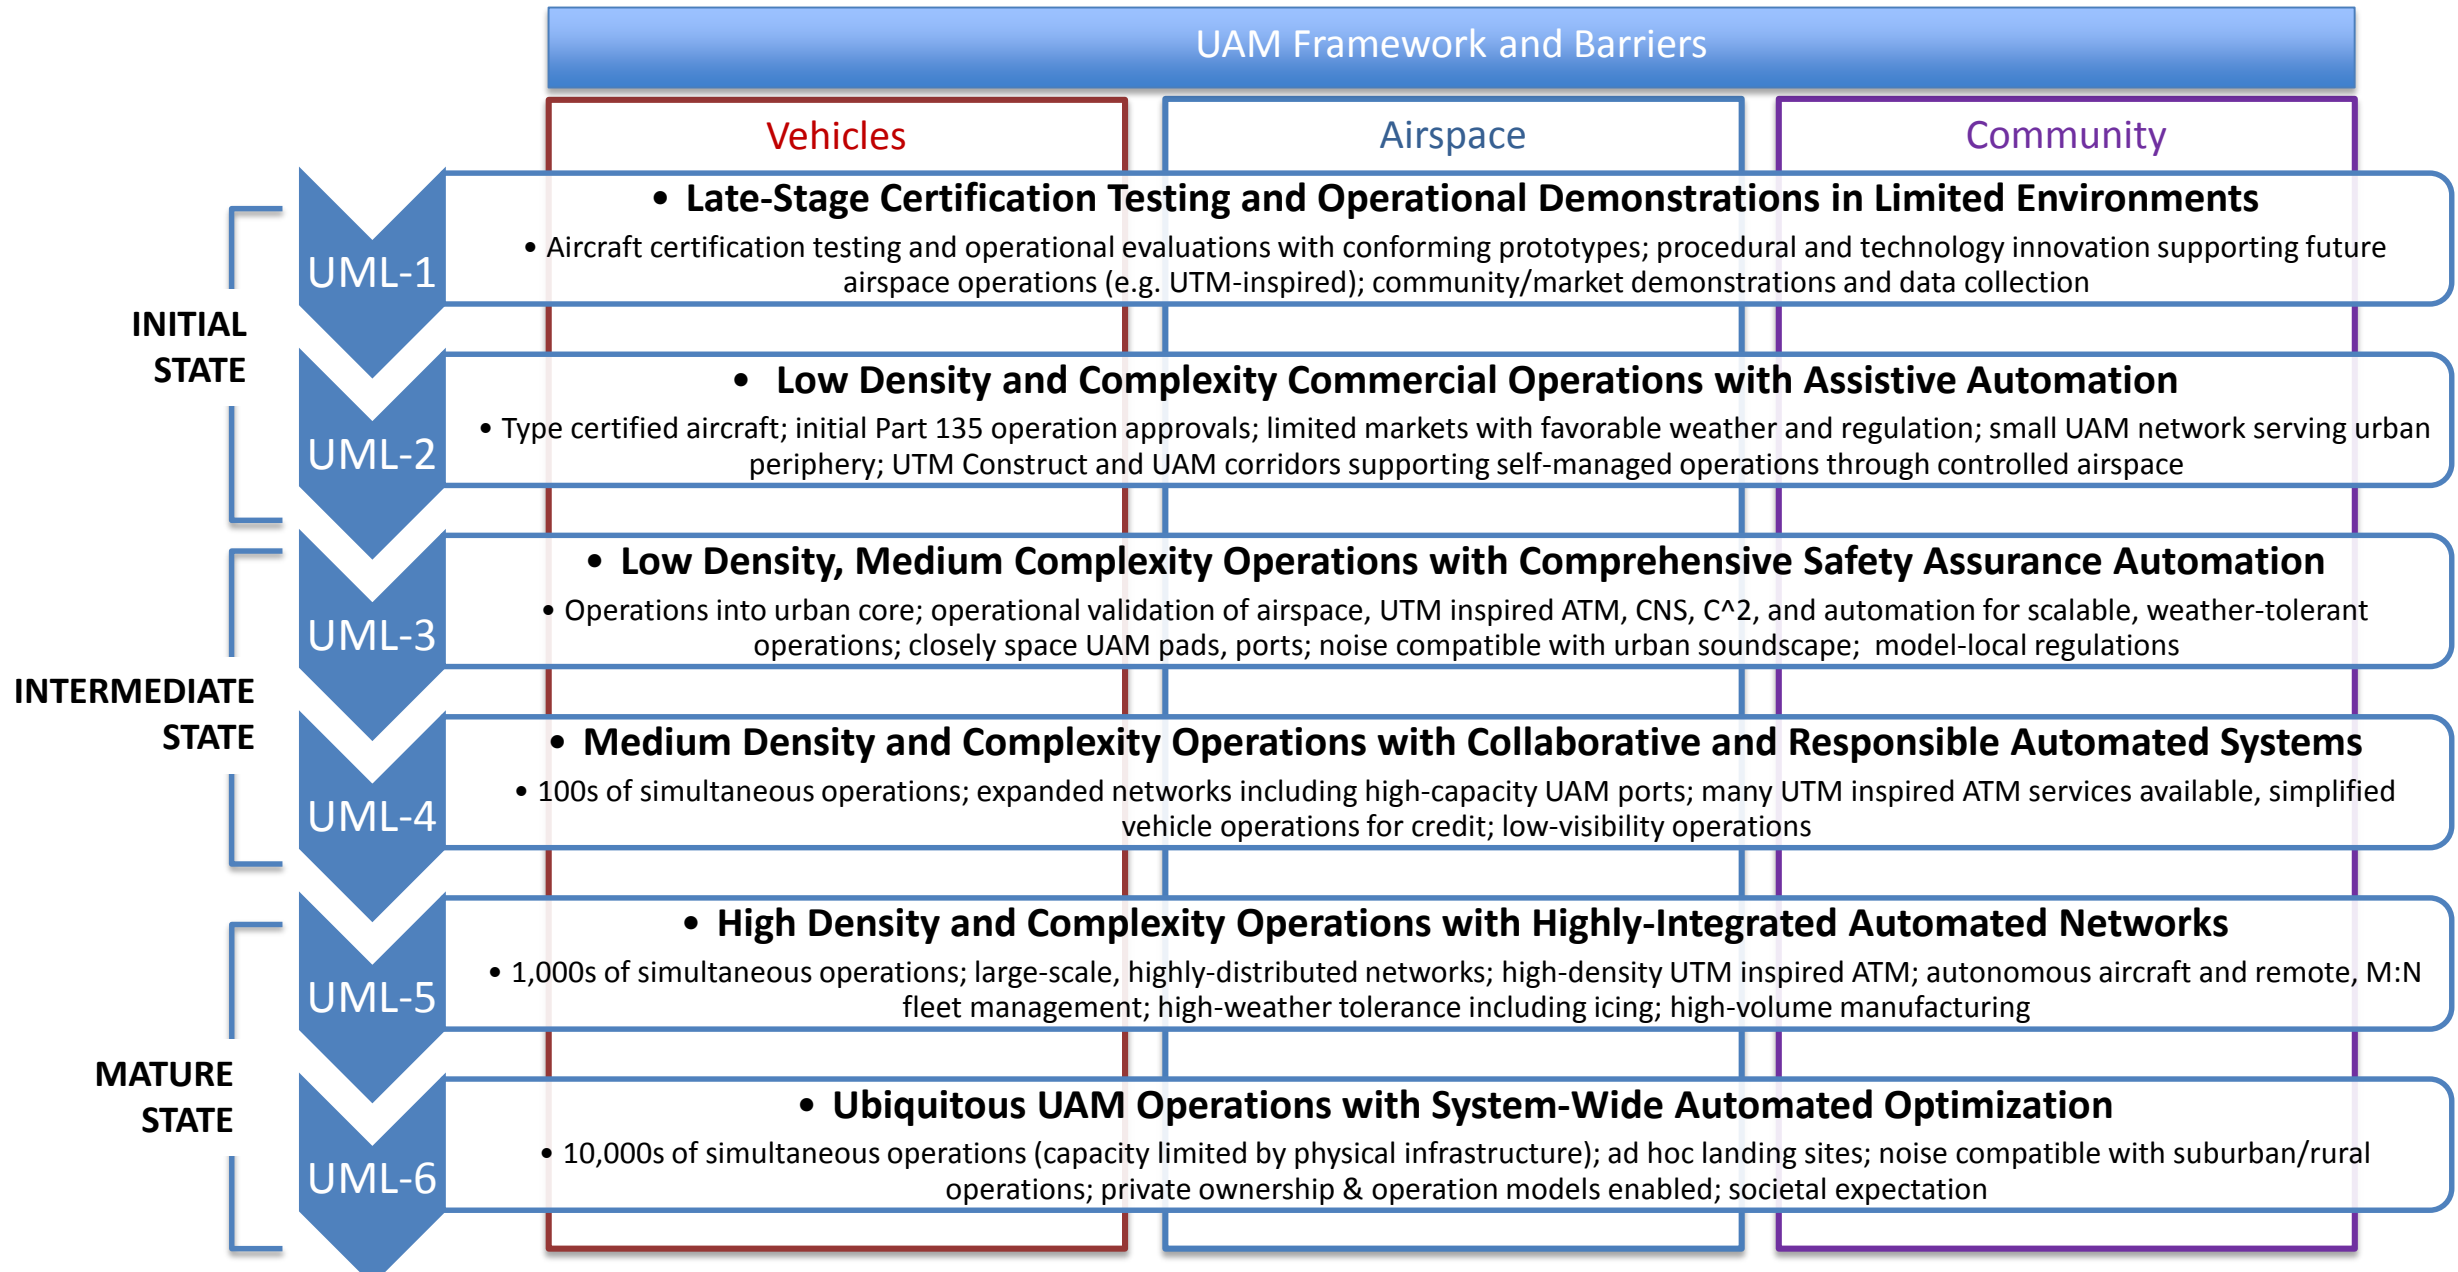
UAM Framework and Barriers

Vehicles

Airspace

Community

INITIAL STATE

UML-1

• Late-Stage Certification Testing and Operational Demonstrations in Limited Environments

• Aircraft certification testing and operational evaluations with conforming prototypes; procedural and technology innovation supporting future airspace operations (e.g. UTM-inspired); community/market demonstrations and data collection

UML-2

• Low Density and Complexity Commercial Operations with Assistive Automation

• Type certified aircraft; initial Part 135 operation approvals; limited markets with favorable weather and regulation; small UAM network serving urban periphery; UTM Construct and UAM corridors supporting self-managed operations through controlled airspace

INTERMEDIATE STATE

UML-3

• Low Density, Medium Complexity Operations with Comprehensive Safety Assurance Automation

• Operations into urban core; operational validation of airspace, UTM inspired ATM, CNS, C^2, and automation for scalable, weather-tolerant operations; closely space UAM pads, ports; noise compatible with urban soundscape; model-local regulations

UML-4

• Medium Density and Complexity Operations with Collaborative and Responsible Automated Systems

• 100s of simultaneous operations; expanded networks including high-capacity UAM ports; many UTM inspired ATM services available, simplified vehicle operations for credit; low-visibility operations

MATURE STATE

UML-5

• High Density and Complexity Operations with Highly-Integrated Automated Networks

• 1,000s of simultaneous operations; large-scale, highly-distributed networks; high-density UTM inspired ATM; autonomous aircraft and remote, M:N fleet management; high-weather tolerance including icing; high-volume manufacturing

UML-6

• Ubiquitous UAM Operations with System-Wide Automated Optimization

• 10,000s of simultaneous operations (capacity limited by physical infrastructure); ad hoc landing sites; noise compatible with suburban/rural operations; private ownership & operation models enabled; societal expectation